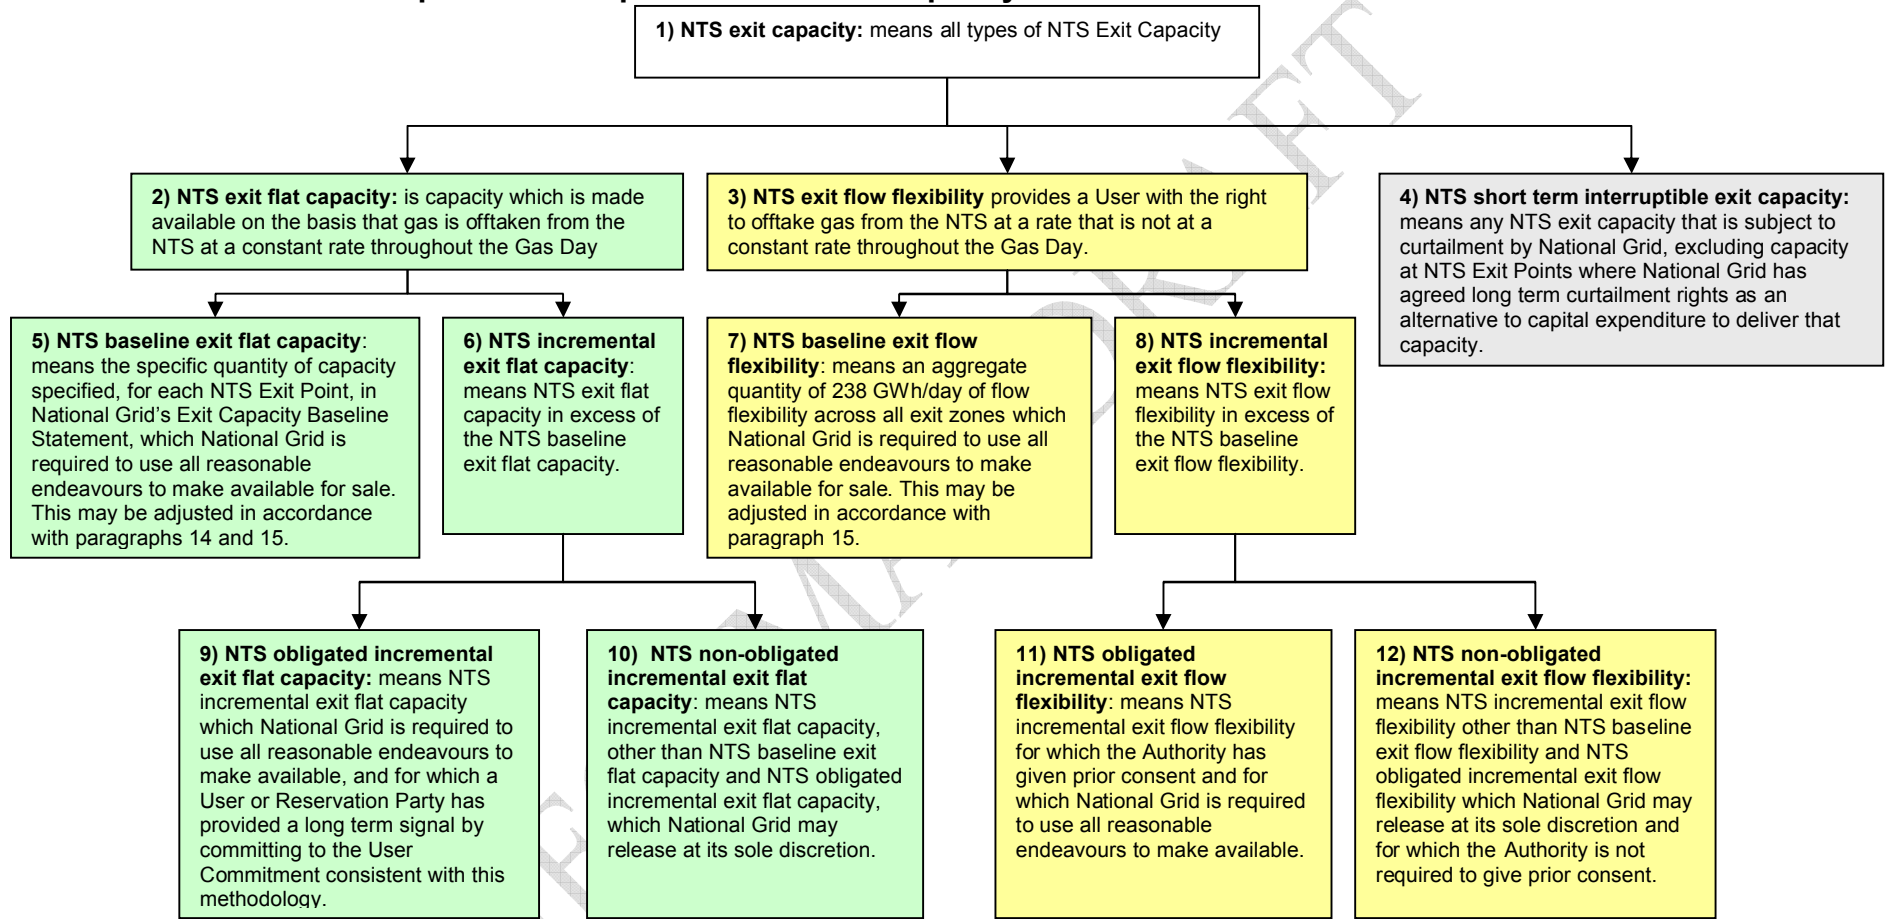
1) **NTS exit capacity:** means all types of NTS Exit Capacity

2) **NTS exit flat capacity:** is capacity which is made available on the basis that gas is offtaken from the NTS at a constant rate throughout the Gas Day

3) **NTS exit flow flexibility** provides a User with the right to offtake gas from the NTS at a rate that is not at a constant rate throughout the Gas Day.

4) **NTS short term interruptible exit capacity:** means any NTS exit capacity that is subject to curtailment by National Grid, excluding capacity at NTS Exit Points where National Grid has agreed long term curtailment rights as an alternative to capital expenditure to deliver that capacity.

5) **NTS baseline exit flat capacity**: means the specific quantity of capacity specified, for each NTS Exit Point, in National Grid's Exit Capacity Baseline Statement, which National Grid is required to use all reasonable endeavours to make available for sale. This may be adjusted in accordance with paragraphs 14 and 15.

6) **NTS incremental exit flat capacity**: means NTS exit flat capacity in excess of the NTS baseline exit flat capacity.

7) **NTS baseline exit flow flexibility**: means an aggregate quantity of 238 GWh/day of flow flexibility across all exit zones which National Grid is required to use all reasonable endeavours to make available for sale. This may be adjusted in accordance with paragraph 15.

8) **NTS incremental exit flow flexibility:** means NTS exit flow flexibility in excess of the NTS baseline exit flow flexibility.

9) **NTS obligated incremental exit flat capacity:** means NTS incremental exit flat capacity which National Grid is required to use all reasonable endeavours to make available, and for which a User or Reservation Party has provided a long term signal by committing to the User Commitment consistent with this methodology.

10) **NTS non-obligated incremental exit flat capacity**: means NTS incremental exit flat capacity, other than NTS baseline exit flat capacity and NTS obligated incremental exit flat capacity, which National Grid may release at its sole discretion.

11) **NTS obligated incremental exit flow flexibility**: means NTS incremental exit flow flexibility for which the Authority has given prior consent and for which National Grid is required to use all reasonable endeavours to make available.

12) **NTS non-obligated incremental exit flow flexibility:** means NTS incremental exit flow flexibility other than NTS baseline exit flow flexibility and NTS obligated incremental exit flow flexibility which National Grid may release at its sole discretion and for which the Authority is not required to give prior consent.